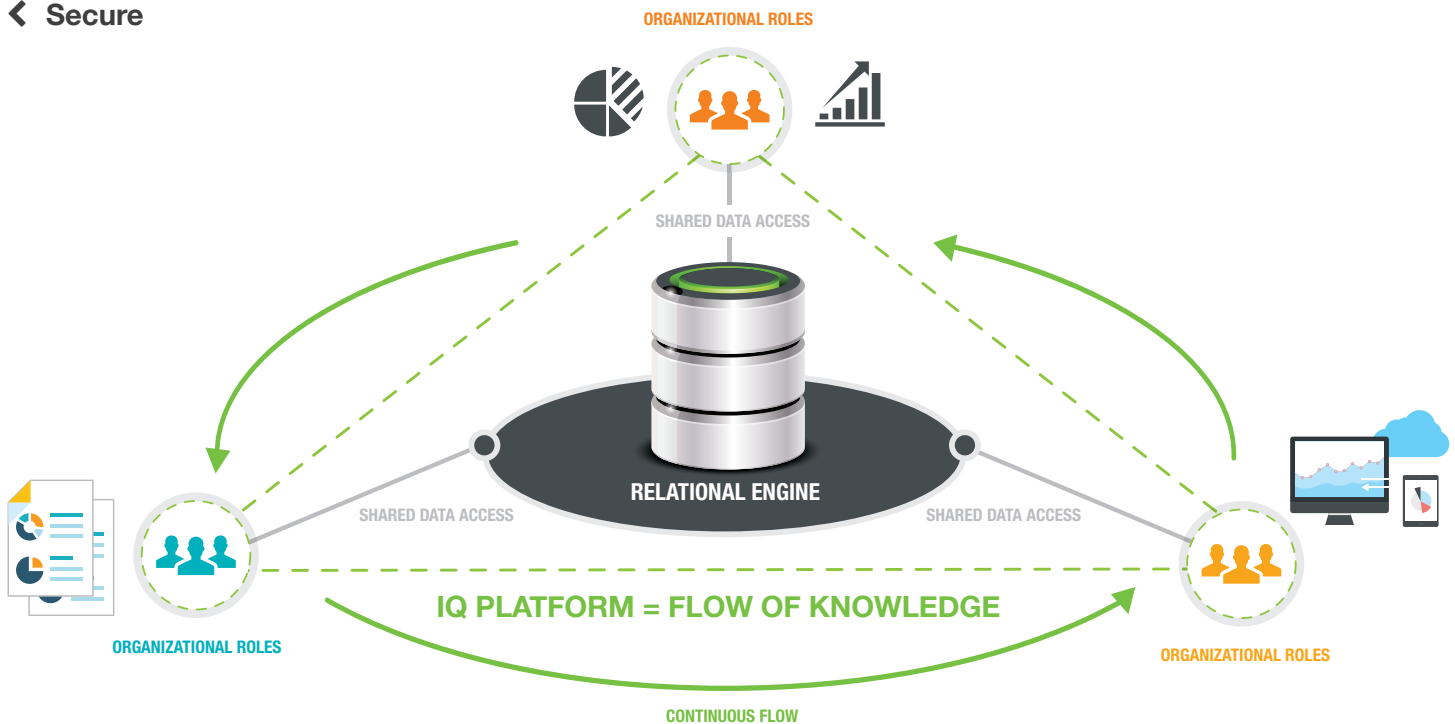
Secure

ORGANIZATIONAL ROLES

SHARED DATA ACCESS

RELATIONAL ENGINE

SHARED DATA ACCESS

SHARED DATA ACCESS

IQ PLATFORM = FLOW OF KNOWLEDGE

ORGANIZATIONAL ROLES

ORGANIZATIONAL ROLES

CONTINUOUS FLOW